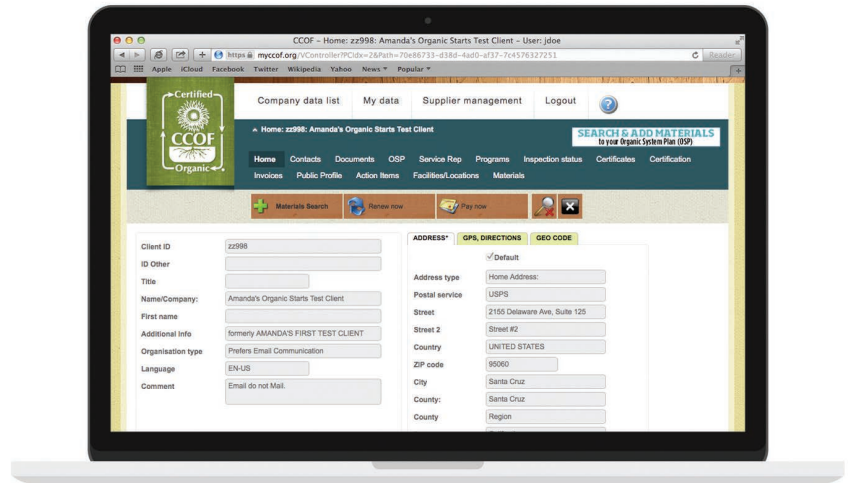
CCOF – Home: zz998: Amanda's Organic Starts Test Client – User: jdoe

https myccof.org/VController?PCidx=2&Path=70e86733-d38d-4ad0-af37-7c4576327251

Reader

Apple iCloud Facebook Twitter Wikipedia Yahoo News Popular

Certified CCOF Organic

Company data list My data Supplier management Logout

Home: zz998: Amanda's Organic Starts Test Client

SEARCH & ADD MATERIALS to your Organic System Plan (OSP)

Home Contacts Documents OSP Service Rep Programs Inspection status Certificates Certification Invoices Public Profile Action Items Facilities/Locations Materials

Materials Search Renew now Pay now

| | |
|---|---|
| Client ID | zz998 |
| ID Other | |
| Title | |
| Name/Company: | Amanda's Organic Starts Test Client |
| First name | |
| Additional Info | formerly AMANDA'S FIRST TEST CLIENT |
| Organisation type | Prefers Email Communication |
| Language | EN-US |
| Comment | Email do not Mail. |

ADDRESS* GPS, DIRECTIONS GEO CODE

Default

| | |
|---|---|
| Address type | Home Address: |
| Postal service | USPS |
| Street | 2155 Delaware Ave, Suite 125 |
| Street 2 | Street #2 |
| Country | UNITED STATES |
| ZIP code | 95060 |
| City | Santa Cruz |
| County: | Santa Cruz |
| County | Region |